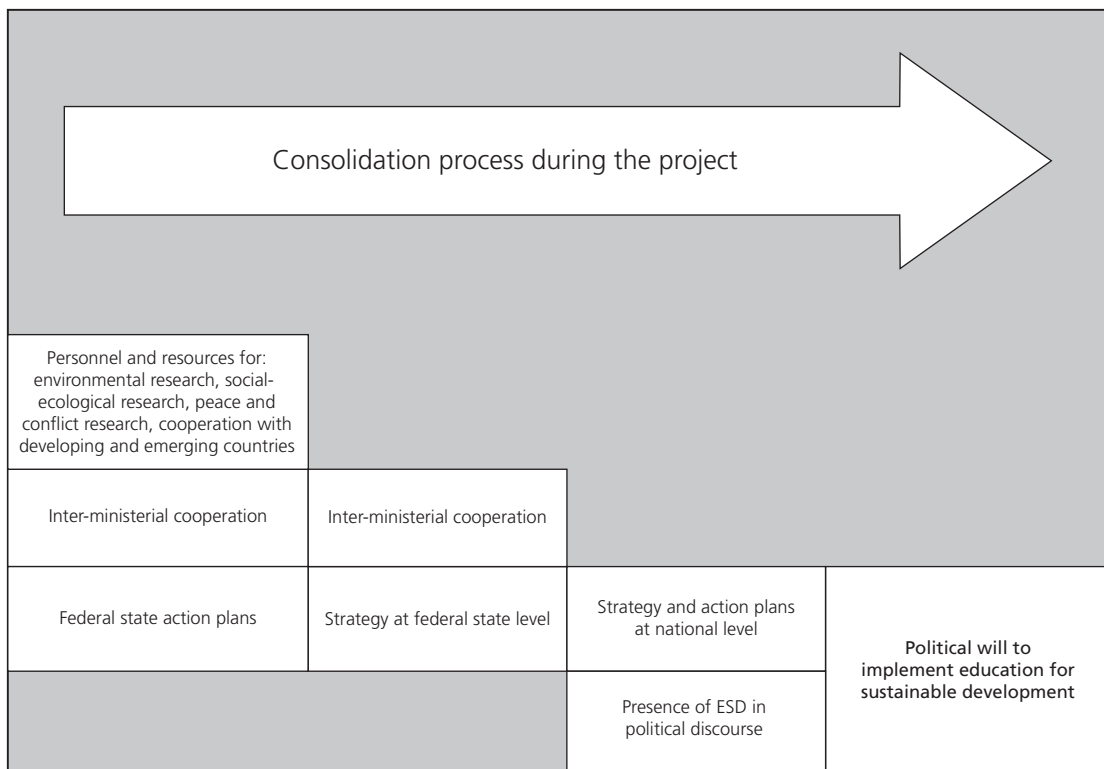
Consolidation process during the project

Personnel and resources for: environmental research, social-ecological research, peace and conflict research, cooperation with developing and emerging countries

Inter-ministerial cooperation

Inter-ministerial cooperation

Federal state action plans

Strategy at federal state level

Strategy and action plans at national level

Presence of ESD in political discourse

Political will to implement education for sustainable development